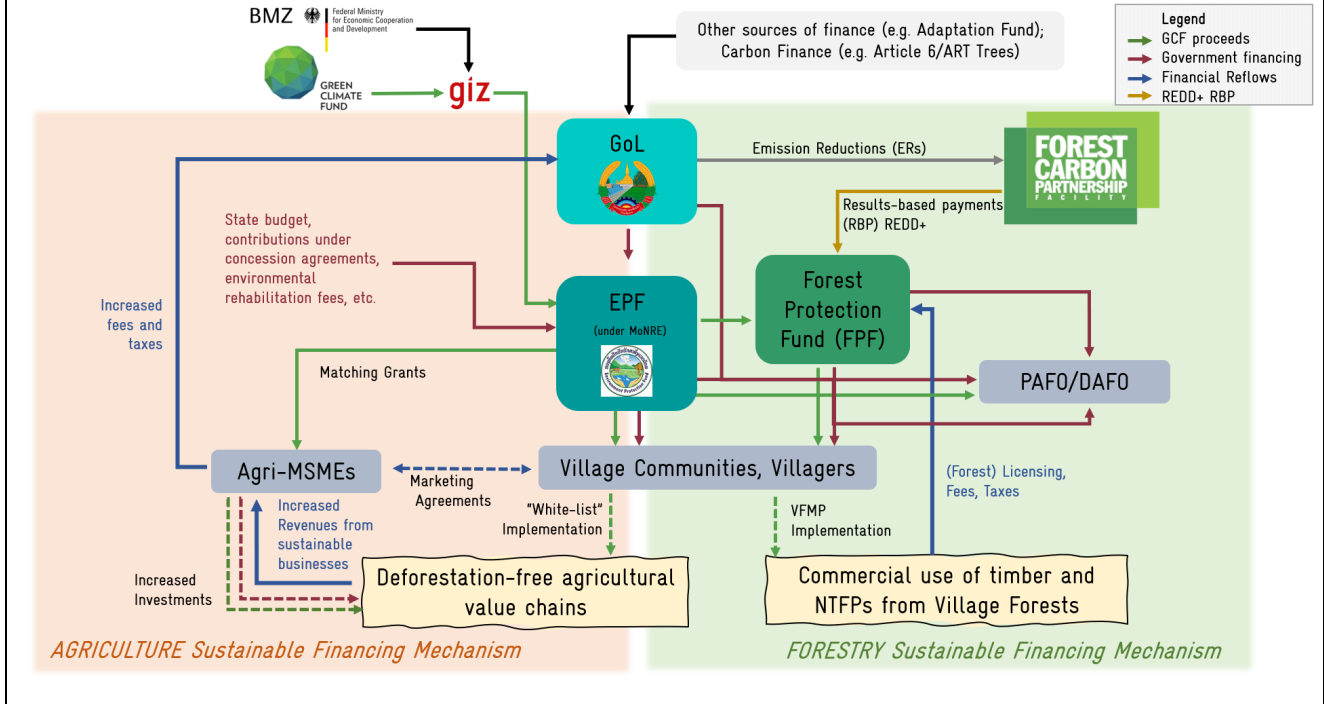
BMZ Federal Ministry for Economic Cooperation and Development

GREEN CLIMATE FUND

giz

Other sources of finance (e.g. Adaptation Fund); Carbon Finance (e.g. Article 6/ART Trees)

Legend
GCF proceeds
Government financing
Financial Reflows
REDD+ RBP

GoL

Emission Reductions (ERs)

FOREST CARBON PARTNERSHIP FACILITY

Results-based payments (RBP) REDD+

State budget, contributions under concession agreements, environmental rehabilitation fees, etc.

Increased fees and taxes

EPF
(under MoNRE)

Forest Protection Fund (FPF)

Matching Grants

PAFO/DAFO

Agri-MSMEs

Village Communities, Villagers

Marketing Agreements

(Forest) Licensing, Fees, Taxes

Increased Revenues from sustainable businesses

"White-list" Implementation

VFMP Implementation

Increased Investments

Deforestation-free agricultural value chains

Commercial use of timber and NTFPs from Village Forests

AGRICULTURE Sustainable Financing Mechanism

FORESTRY Sustainable Financing Mechanism